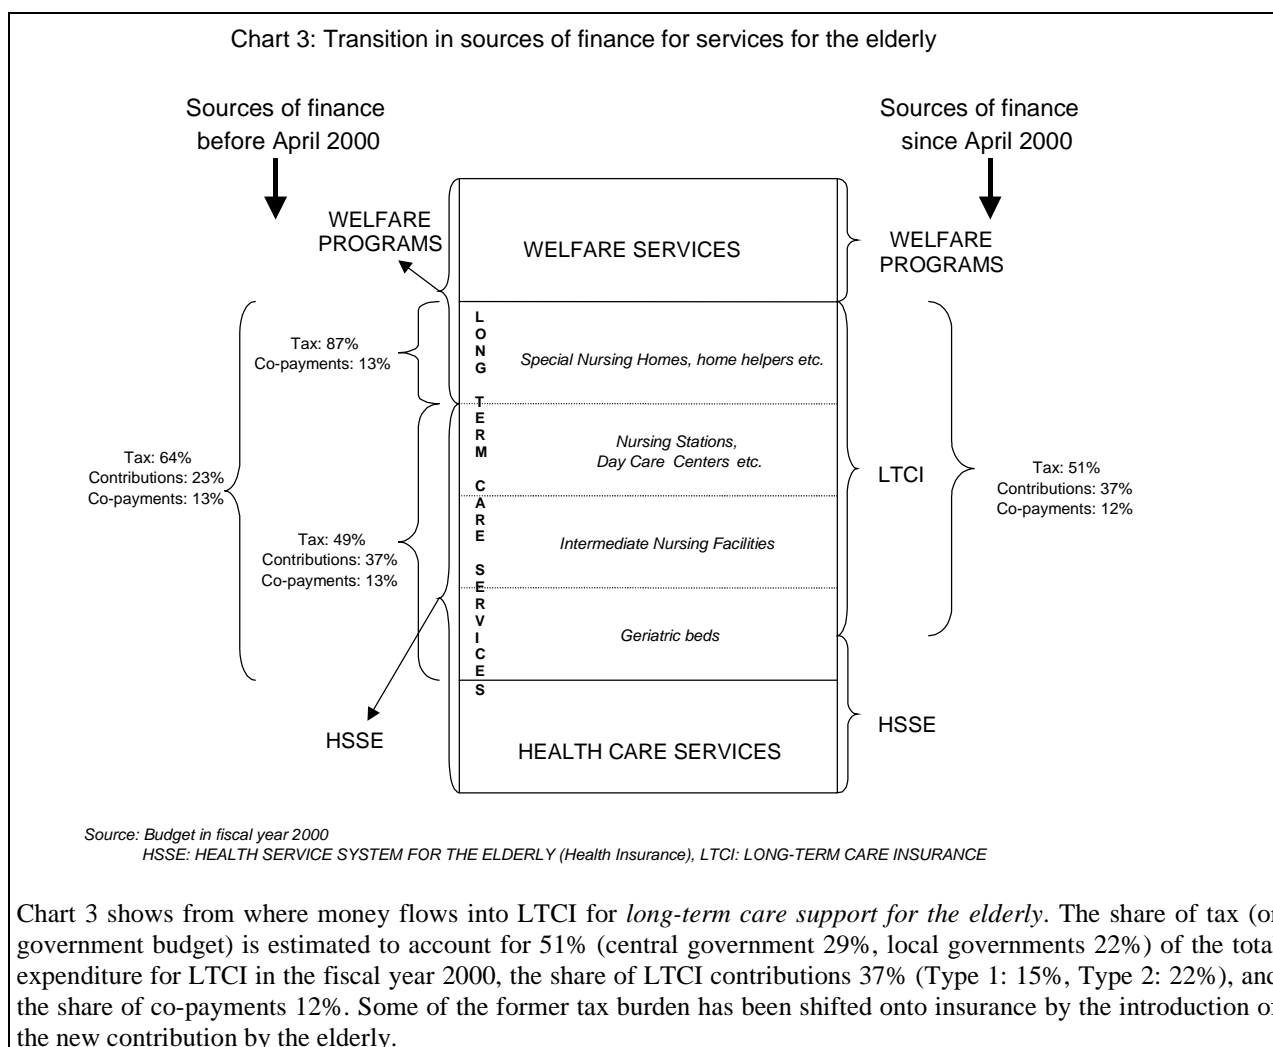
Chart 3: Transition in sources of finance for services for the elderly

Sources of finance before April 2000

Sources of finance since April 2000

WELFARE PROGRAMS

WELFARE SERVICES

WELFARE PROGRAMS

Tax: 87%
Co-payments: 13%

L O N G T E R M C A R E S E R V I C E S

Special Nursing Homes, home helpers etc.

Tax: 64%
Contributions: 23%
Co-payments: 13%

Nursing Stations, Day Care Centers etc.

LTCI

Tax: 51%
Contributions: 37%
Co-payments: 12%

Tax: 49%
Contributions: 37%
Co-payments: 13%

Intermediate Nursing Facilities

Geriatric beds

HSSE

HSSE

HEALTH CARE SERVICES

Source: Budget in fiscal year 2000
HSSE: HEALTH SERVICE SYSTEM FOR THE ELDERLY (Health Insurance), LTCI: LONG-TERM CARE INSURANCE

Chart 3 shows from where money flows into LTCI for *long-term care support for the elderly*. The share of tax (o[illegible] government budget) is estimated to account for 51% (central government 29%, local governments 22%) of the tota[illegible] expenditure for LTCI in the fiscal year 2000, the share of LTCI contributions 37% (Type 1: 15%, Type 2: 22%), an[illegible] the share of co-payments 12%. Some of the former tax burden has been shifted onto insurance by the introduction o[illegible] the new contribution by the elderly.